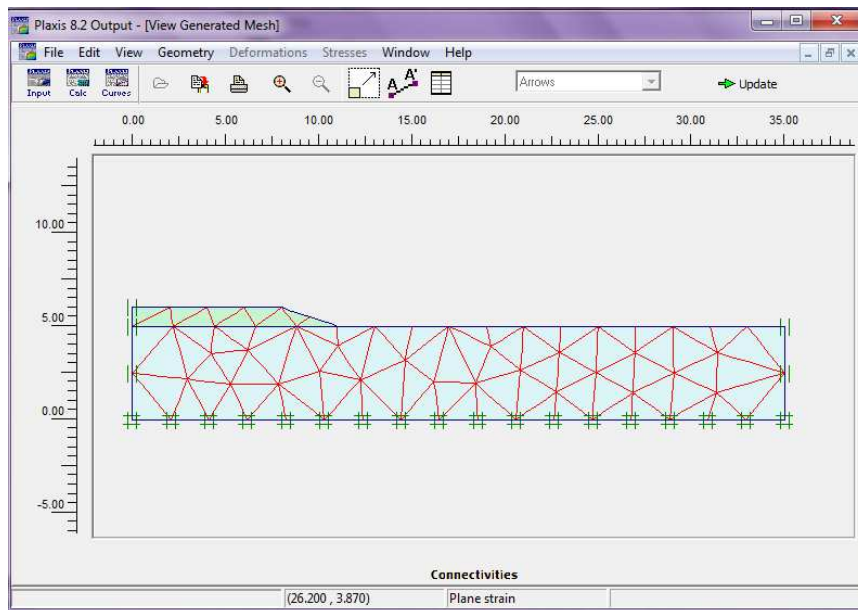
Plaxis 8.2 Output - [View Generated Mesh]

File Edit View Geometry Deformations Stresses Window Help

Input Calc Curves

Arrows

Update

0.00 5.00 10.00 15.00 20.00 25.00 30.00 35.00

10.00

5.00

0.00

-5.00

Connectivities

(26.200 , 3.870) Plane strain